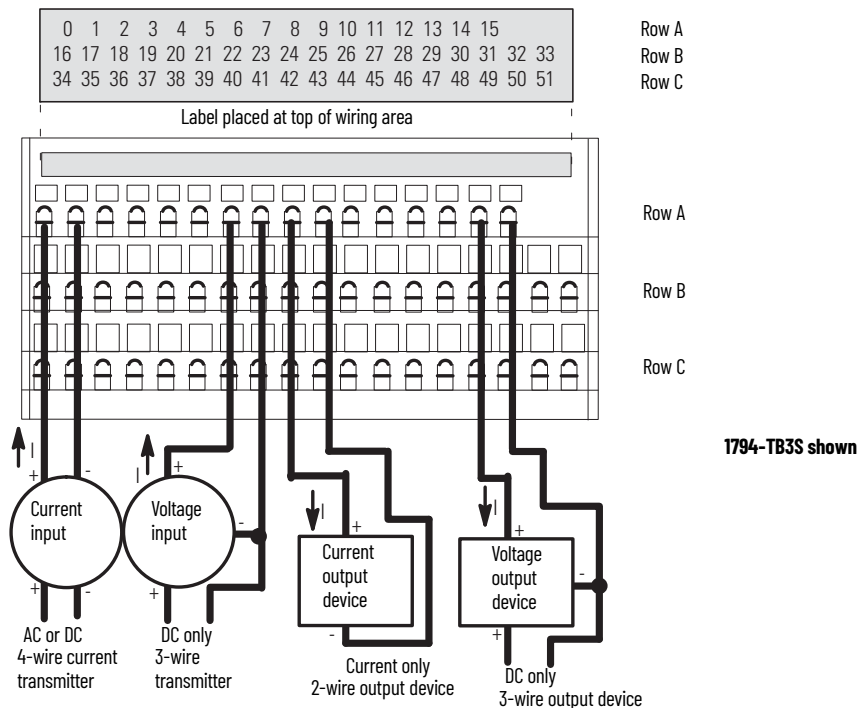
| | | | | | | | | | | | | | | | | | | |
|---|---|---|---|---|---|---|---|---|---|---|---|---|---|---|---|---|---|---|
| 0 | 1 | 2 | 3 | 4 | 5 | 6 | 7 | 8 | 9 | 10 | 11 | 12 | 13 | 14 | 15 | | | Row A |
| 16 | 17 | 18 | 19 | 20 | 21 | 22 | 23 | 24 | 25 | 26 | 27 | 28 | 29 | 30 | 31 | 32 | 33 | Row B |
| 34 | 35 | 36 | 37 | 38 | 39 | 40 | 41 | 42 | 43 | 44 | 45 | 46 | 47 | 48 | 49 | 50 | 51 | Row C |

Label placed at top of wiring area

Row A

Row B

Row C

1794-TB3S shown

I
+
-
Current input
+
-
AC or DC 4-wire current transmitter

I
+
Voltage input
-
+
DC only 3-wire transmitter

I
+
Current output device
-
Current only 2-wire output device

I
+
Voltage output device
-
+
DC only 3-wire output device